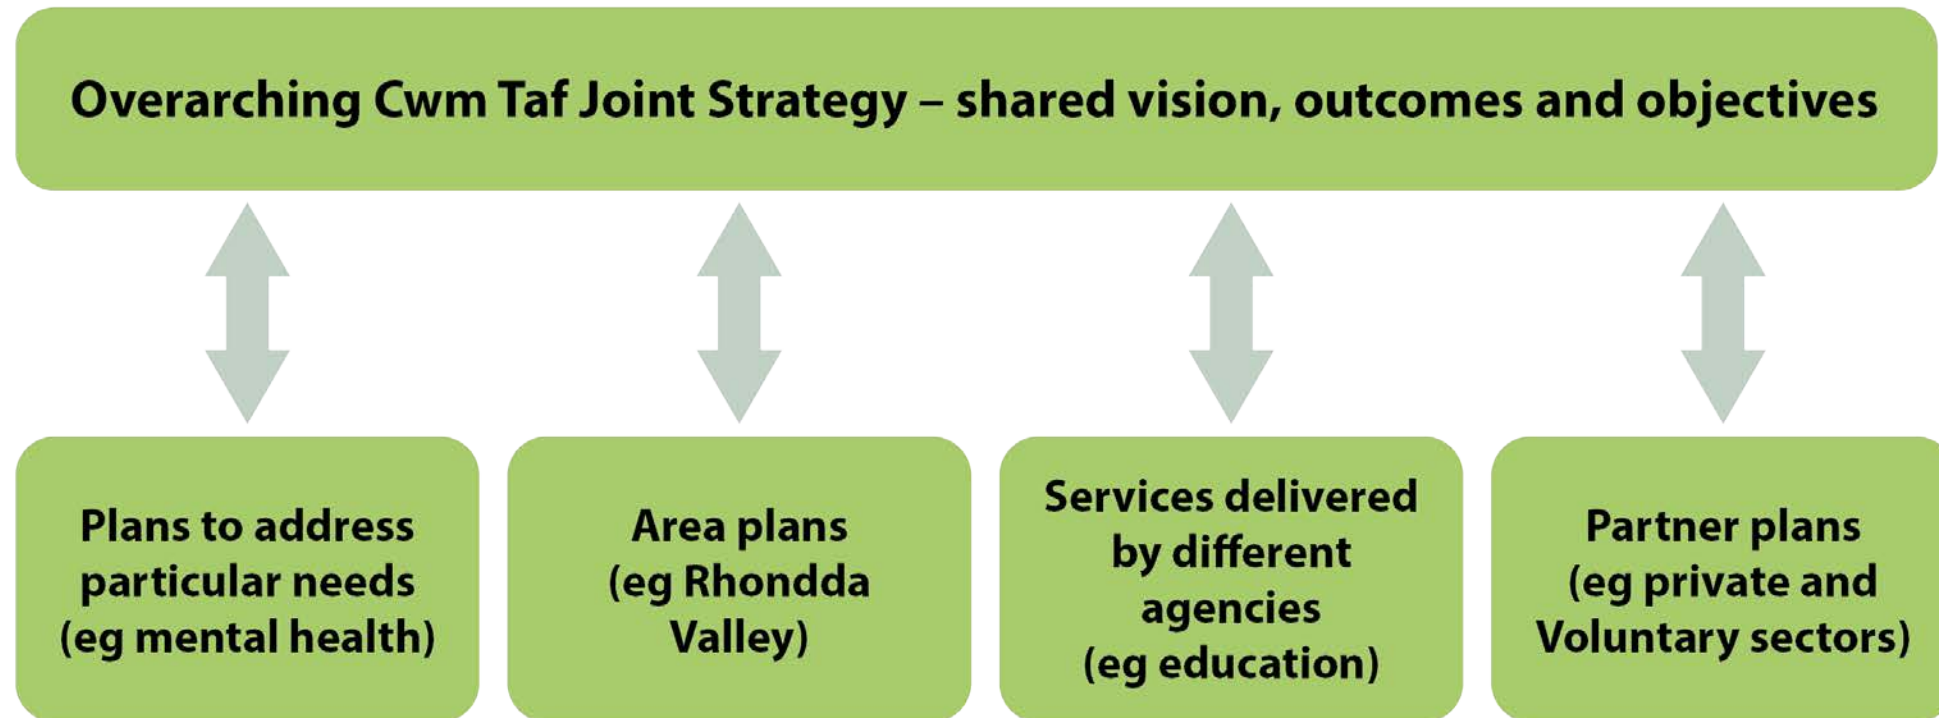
Overarching Cwm Taf Joint Strategy – shared vision, outcomes and objectives

Plans to address particular needs (eg mental health)

Area plans (eg Rhondda Valley)

Services delivered by different agencies (eg education)

Partner plans (eg private and Voluntary sectors)